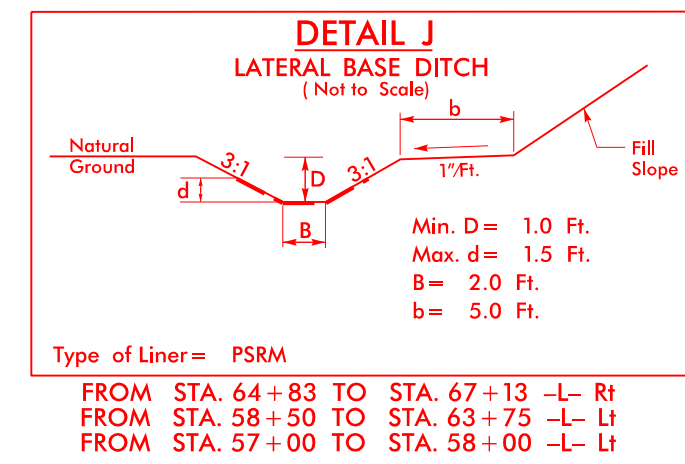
DETAIL J
LATERAL BASE DITCH
( Not to Scale)

Natural Ground

3:1

d

D

3:1

b

1"/Ft.

Fill Slope

B

Min. D = 1.0 Ft.
Max. d = 1.5 Ft.
B = 2.0 Ft.
b = 5.0 Ft.

Type of Liner = PSRM

FROM STA. 64 + 83 TO STA. 67 + 13 –L– Rt
FROM STA. 58 + 50 TO STA. 63 + 75 –L– Lt
FROM STA. 57 + 00 TO STA. 58 + 00 –L– Lt